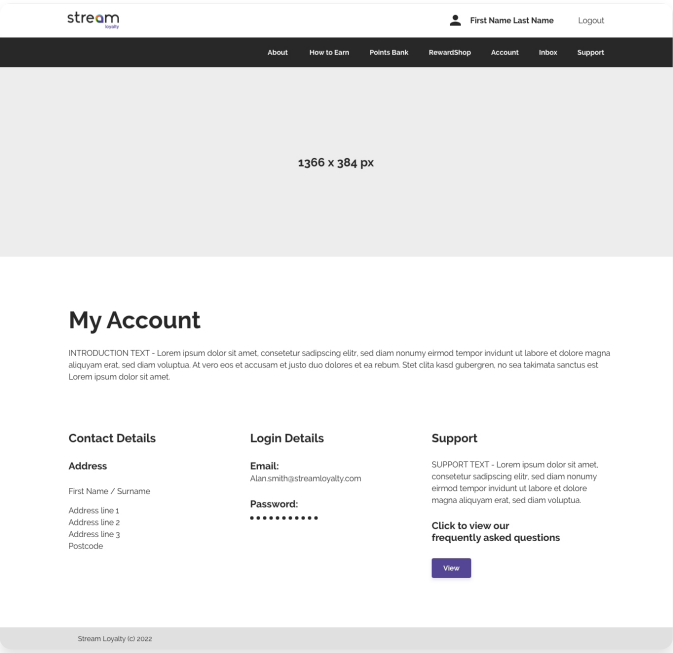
stream
loyalty

First Name Last Name

Logout

About How to Earn Points Bank RewardShop Account Inbox Support

1366 x 384 px

My Account

INTRODUCTION TEXT - Lorem ipsum dolor sit amet, consetetur sadipscing elitr, sed diam nonumy eirmod tempor invidunt ut labore et dolore magna aliquyam erat, sed diam voluptua. At vero eos et accusam et justo duo dolores et ea rebum. Stet clita kasd gubergren, no sea takimata sanctus est Lorem ipsum dolor sit amet.

Contact Details

Address

First Name / Surname

Address line 1
Address line 2
Address line 3
Postcode

Login Details

Email:
Alan.smith@streamloyalty.com

Password:
●●●●●●●●●●●

Support

SUPPORT TEXT - Lorem ipsum dolor sit amet, consetetur sadipscing elitr, sed diam nonumy eirmod tempor invidunt ut labore et dolore magna aliquyam erat, sed diam voluptua.

Click to view our frequently asked questions

View

Stream Loyalty (c) 2022